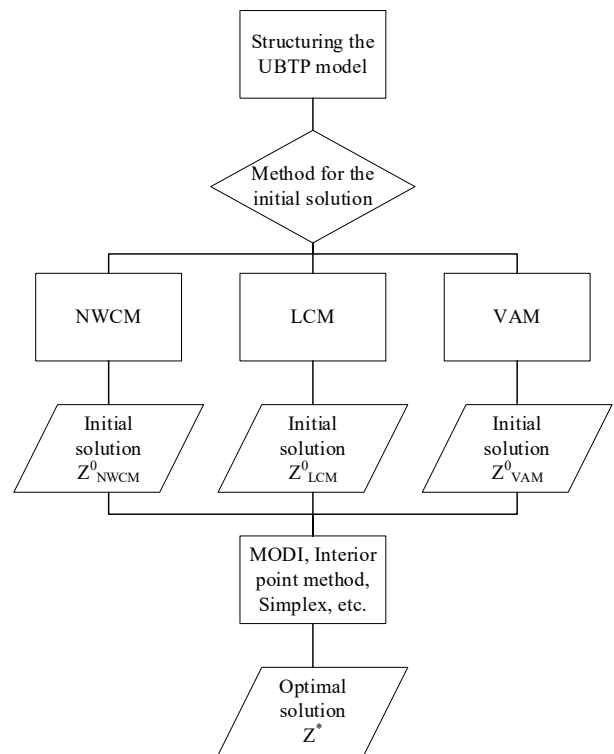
Structuring the UBTP model

Method for the initial solution

NWCM

LCM

VAM

Initial solution $Z^0_{NWCM}$

Initial solution $Z^0_{LCM}$

Initial solution $Z^0_{VAM}$

MODI, Interior point method, Simplex, etc.

Optimal solution $Z^*$